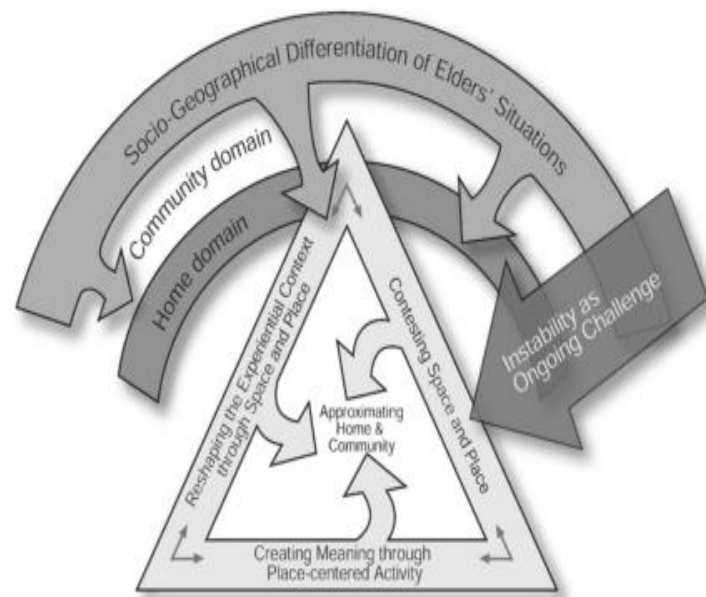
Socio-Geographical Differentiation of Elders' Situations

Community domain

Home domain

Instability as Ongoing Challenge

Reshaping the Experiential Context through Space and Place

Contesting Space and Place

Approximating Home & Community

Creating Meaning through Place-centered Activity